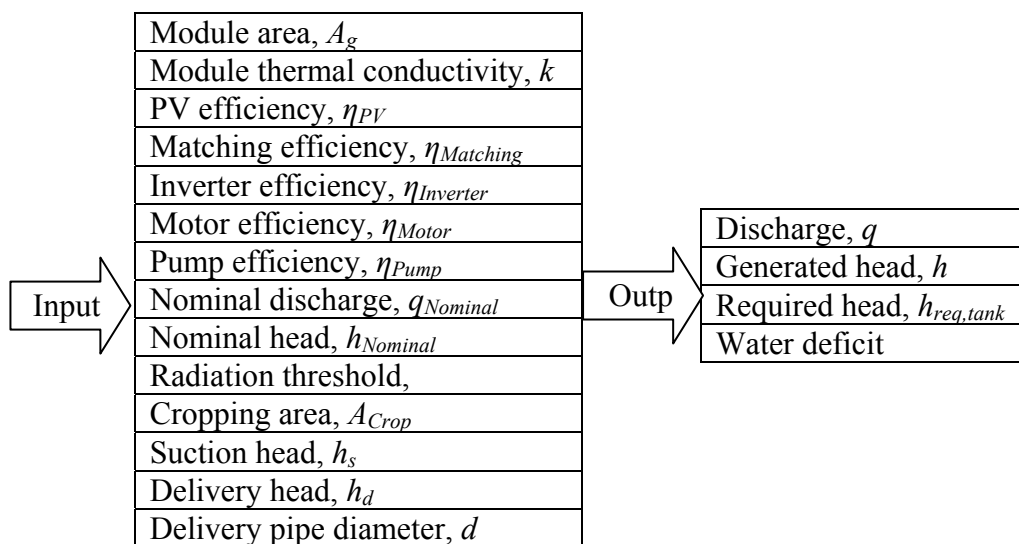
Input

| Module area, $A_g$ |
|---|
| Module thermal conductivity, $k$ |
| PV efficiency, $\eta_{PV}$ |
| Matching efficiency, $\eta_{Matching}$ |
| Inverter efficiency, $\eta_{Inverter}$ |
| Motor efficiency, $\eta_{Motor}$ |
| Pump efficiency, $\eta_{Pump}$ |
| Nominal discharge, $q_{Nominal}$ |
| Nominal head, $h_{Nominal}$ |
| Radiation threshold, |
| Cropping area, $A_{Crop}$ |
| Suction head, $h_s$ |
| Delivery head, $h_d$ |
| Delivery pipe diameter, $d$ |

Outp

| Discharge, $q$ |
|---|
| Generated head, $h$ |
| Required head, $h_{req,tank}$ |
| Water deficit |